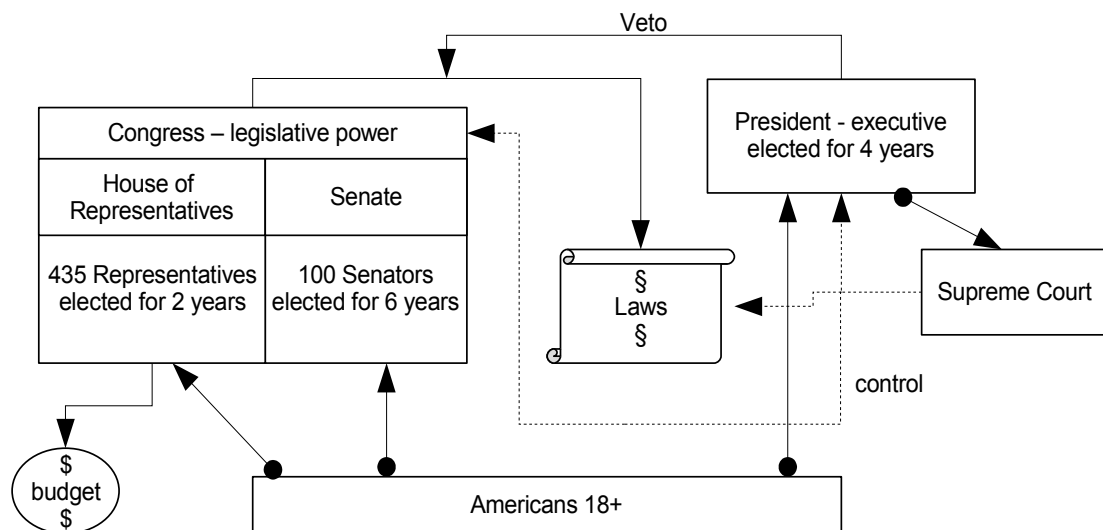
Veto

Congress – legislative power

House of Representatives

Senate

435 Representatives elected for 2 years

100 Senators elected for 6 years

President - executive elected for 4 years

§
Laws
§

Supreme Court

control

$
budget
$

Americans 18+